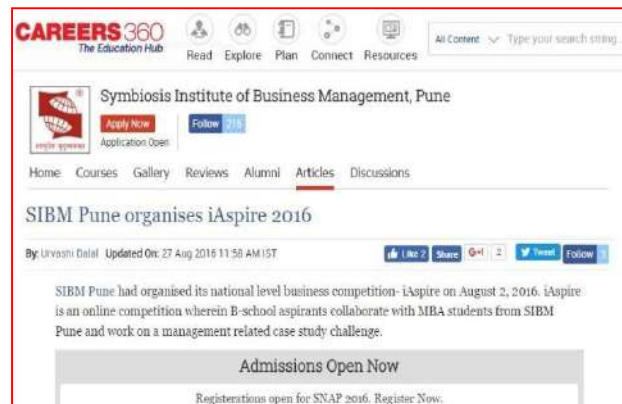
CAREERS360
The Education Hub

Read Explore Plan Connect Resources

All Content Type your search string...

Symbiosis Institute of Business Management, Pune

Apply Now
Application Open

Follow 216

Home Courses Gallery Reviews Alumni Articles Discussions

SIBM Pune organises iAspire 2016

By: Urvashi Dalal Updated On: 27 Aug 2016 11:58 AM IST

Like 2 Share G+1 2 Tweet Follow

SIBM Pune had organised its national level business competition- iAspire on August 2, 2016. iAspire is an online competition wherein B-school aspirants collaborate with MBA students from SIBM Pune and work on a management related case study challenge.

Admissions Open Now

Registerations open for SNAP 2016. Register Now.